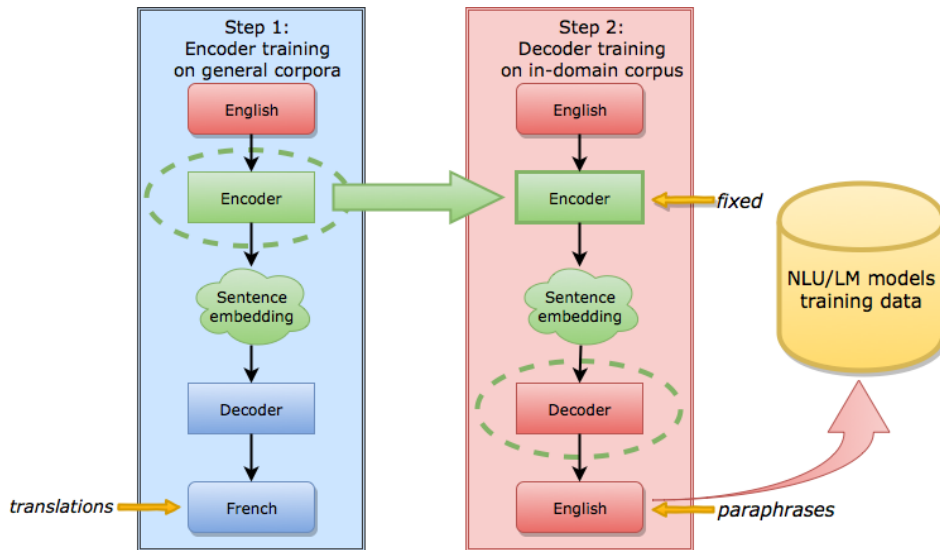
Step 1:
Encoder training
on general corpora

English

Encoder

Sentence
embedding

Decoder

French

translations

Step 2:
Decoder training
on in-domain corpus

English

Encoder

fixed

Sentence
embedding

Decoder

English

paraphrases

NLU/LM models
training data